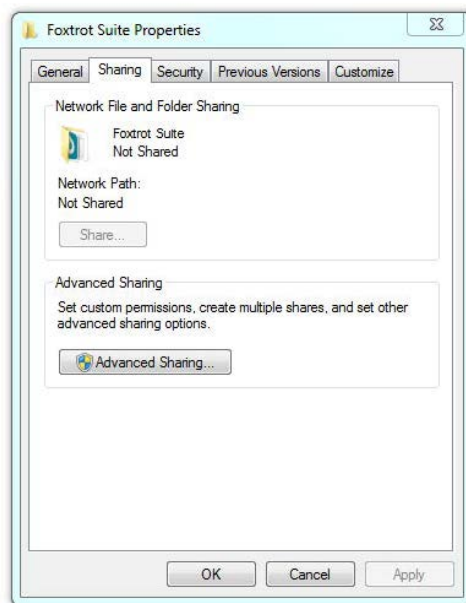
Foxtrot Suite Properties

General | Sharing | Security | Previous Versions | Customize

Network File and Folder Sharing

Foxtrot Suite
Not Shared

Network Path:
Not Shared

Share...

Advanced Sharing

Set custom permissions, create multiple shares, and set other advanced sharing options.

Advanced Sharing...

OK | Cancel | Apply